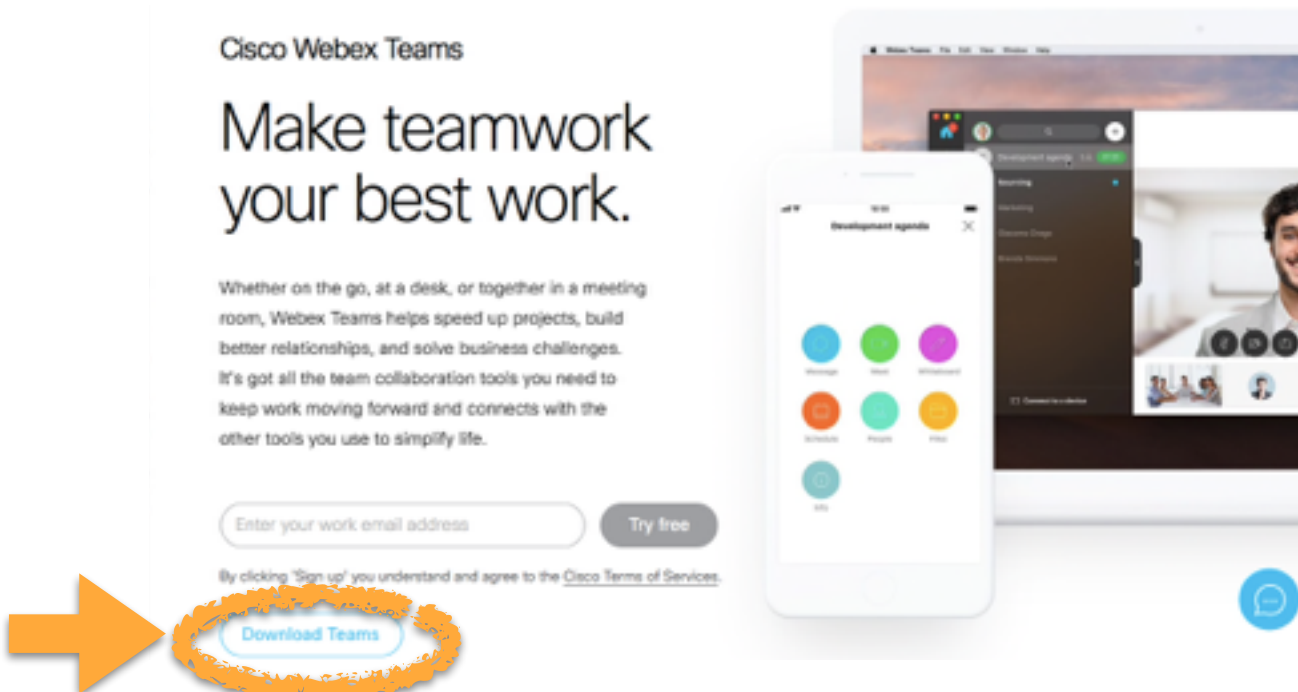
Cisco Webex Teams

Make teamwork your best work.

Whether on the go, at a desk, or together in a meeting room, Webex Teams helps speed up projects, build better relationships, and solve business challenges. It's got all the team collaboration tools you need to keep work moving forward and connects with the other tools you use to simplify life.

Enter your work email address

Try free

By clicking 'Sign up' you understand and agree to the Cisco Terms of Services.

Download Teams

Development agenda

Message

Meet

Whiteboard

Schedule

People

Files

Info